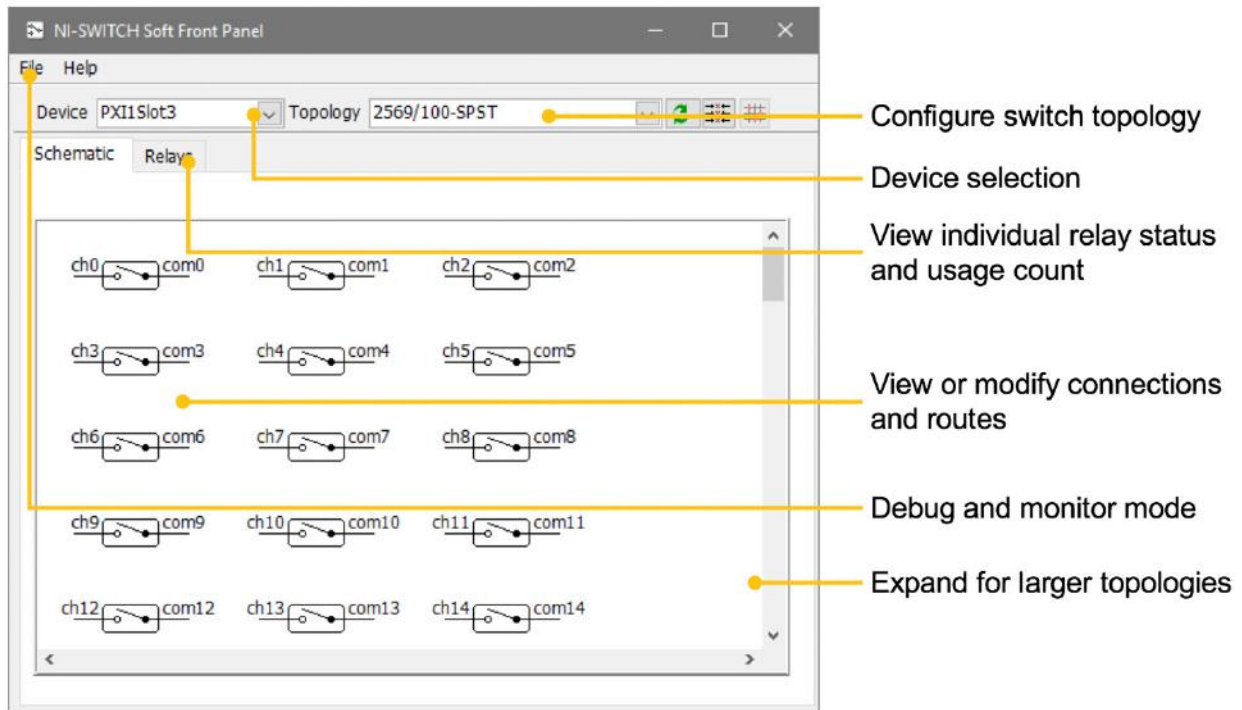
NI-SWITCH Soft Front Panel

File Help

Device PXI1Slot3 Topology 2569/100-SPST

Schematic Relays

ch0 com0 ch1 com1 ch2 com2

ch3 com3 ch4 com4 ch5 com5

ch6 com6 ch7 com7 ch8 com8

ch9 com9 ch10 com10 ch11 com11

ch12 com12 ch13 com13 ch14 com14

Configure switch topology

Device selection

View individual relay status and usage count

View or modify connections and routes

Debug and monitor mode

Expand for larger topologies